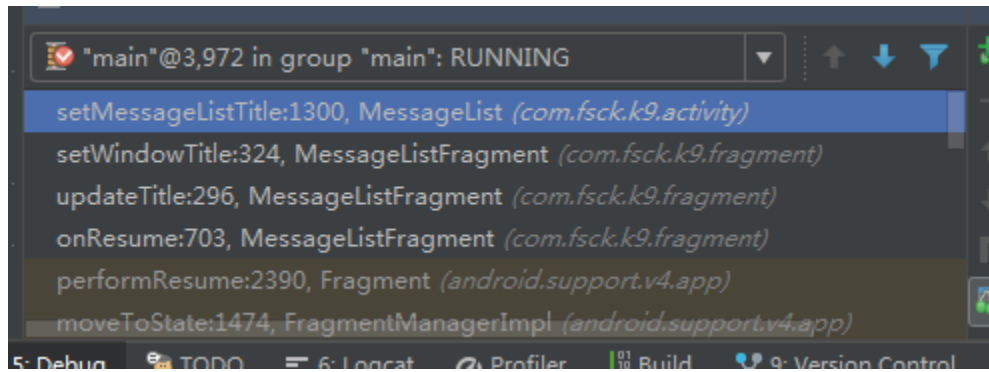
"main"@3,972 in group "main": RUNNING

setMessageListTitle:1300, MessageList (com.fsck.k9.activity)
setWindowTitle:324, MessageListFragment (com.fsck.k9.fragment)
updateTitle:296, MessageListFragment (com.fsck.k9.fragment)
onResume:703, MessageListFragment (com.fsck.k9.fragment)
performResume:2390, Fragment (android.support.v4.app)
moveToState:1474, FragmentManagerImpl (android.support.v4.app)

5: Debug TODO 6: Logcat Profiler Build 9: Version Control